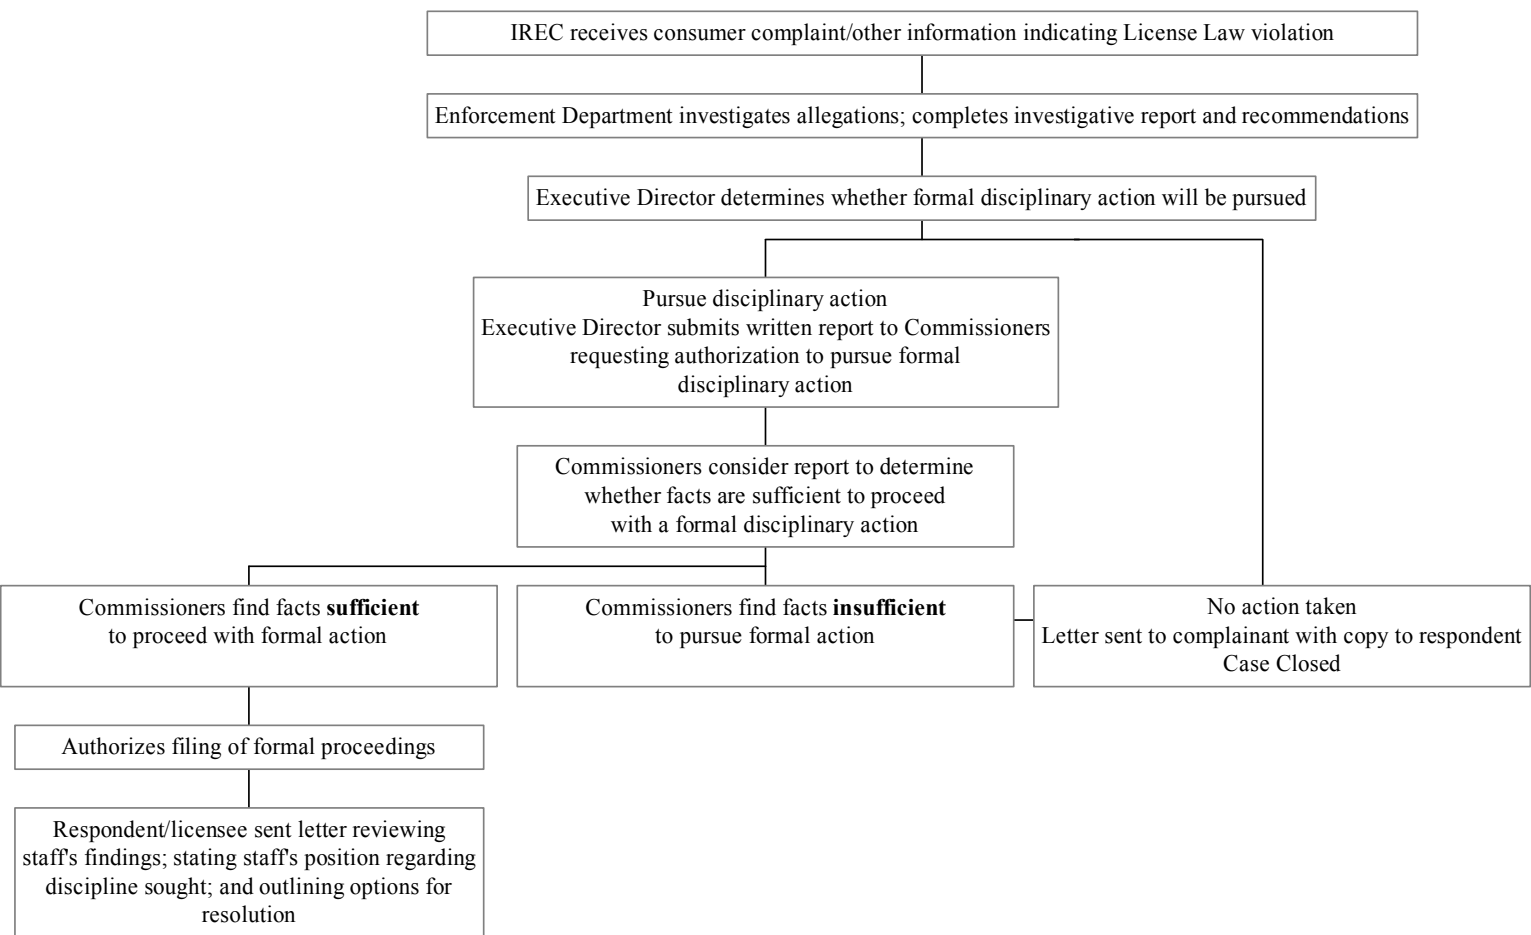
IREC receives consumer complaint/other information indicating License Law violation

Enforcement Department investigates allegations; completes investigative report and recommendations

Executive Director determines whether formal disciplinary action will be pursued

Pursue disciplinary action
Executive Director submits written report to Commissioners requesting authorization to pursue formal disciplinary action

Commissioners consider report to determine whether facts are sufficient to proceed with a formal disciplinary action

Commissioners find facts **sufficient** to proceed with formal action

Commissioners find facts **insufficient** to pursue formal action

No action taken
Letter sent to complainant with copy to respondent
Case Closed

Authorizes filing of formal proceedings

Respondent/licensee sent letter reviewing staff's findings; stating staff's position regarding discipline sought; and outlining options for resolution